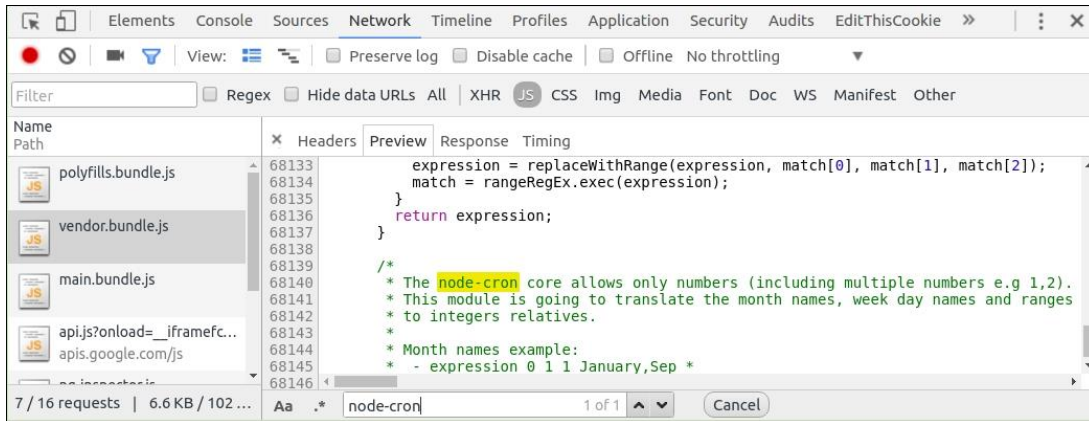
Elements Console Sources Network Timeline Profiles Application Security Audits EditThisCookie »

View: Preserve log Disable cache Offline No throttling

Filter Regex Hide data URLs All XHR JS CSS Img Media Font Doc WS Manifest Other

Name
Path

polyfills.bundle.js

vendor.bundle.js

main.bundle.js

api.js?onload=__iframefc...
apis.google.com/js

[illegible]

7 / 16 requests | 6.6 KB / 102 ...

× Headers Preview Response Timing

68133 expression = replaceWithRange(expression, match[0], match[1], match[2]);
68134 match = rangeRegEx.exec(expression);
68135 }
68136 return expression;
68137 }
68138
68139 /*
68140 * The node-cron core allows only numbers (including multiple numbers e.g 1,2).
68141 * This module is going to translate the month names, week day names and ranges
68142 * to integers relatives.
68143 *
68144 * Month names example:
68145 * - expression 0 1 1 January,Sep *
68146

Aa .* node-cron 1 of 1 Cancel